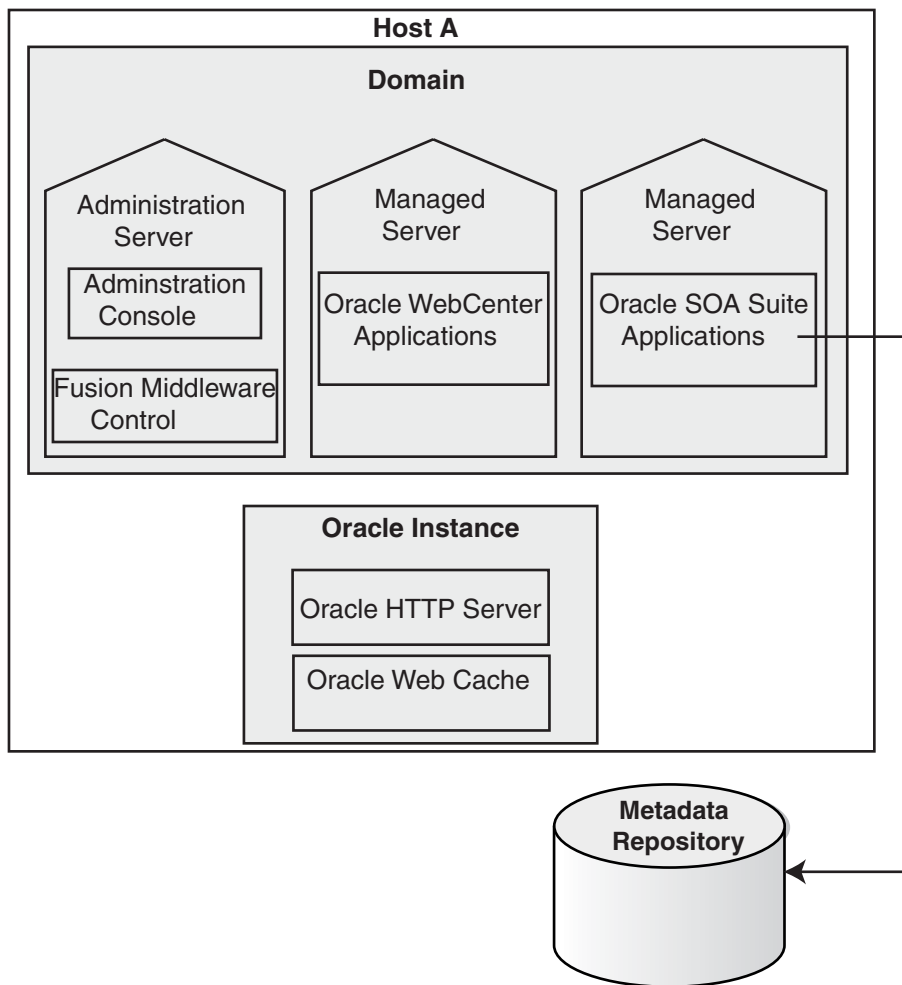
Host A

Domain

Administration Server

Adminstration Console

Fusion Middleware Control

Managed Server

Oracle WebCenter Applications

Managed Server

Oracle SOA Suite Applications

Oracle Instance

Oracle HTTP Server

Oracle Web Cache

Metadata Repository